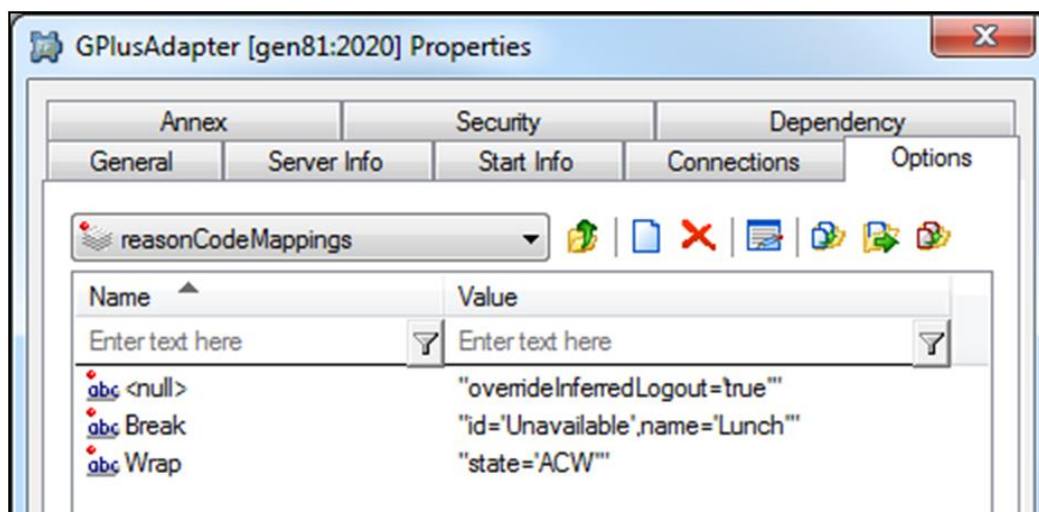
GPlusAdapter [gen81:2020] Properties

X

Annex | Security | Dependency
General | Server Info | Start Info | Connections | Options

reasonCodeMappings

| Name | Value |
|---|---|
| Enter text here | Enter text here |
| abc <null> | "overrideInferredLogout='true'" |
| abc Break | "id='Unavailable',name='Lunch'" |
| abc Wrap | "state='ACW'" |